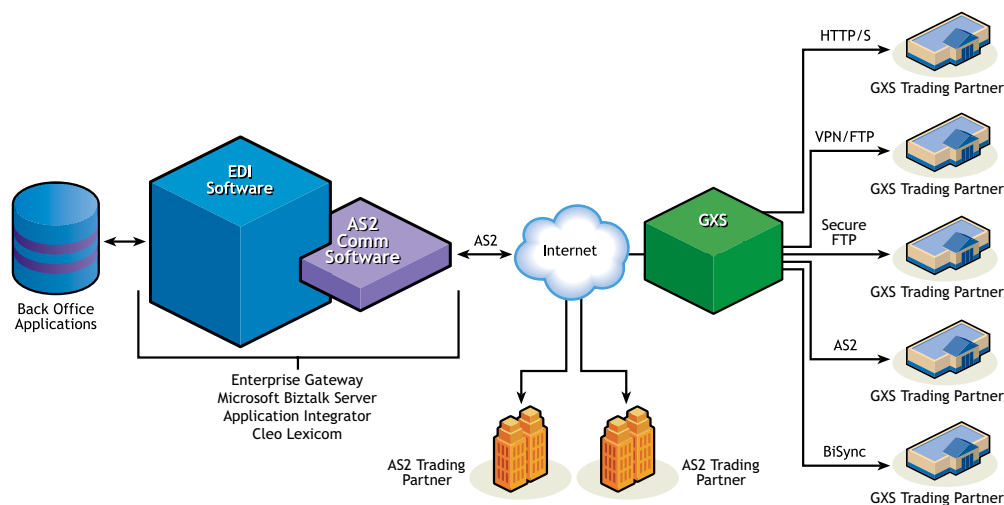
Back Office Applications

EDI Software

AS2 Comm Software

Enterprise Gateway
Microsoft Biztalk Server
Application Integrator
Cleo Lexicom

AS2

Internet

AS2 Trading Partner

AS2 Trading Partner

GXS

HTTP/S

GXS Trading Partner

VPN/FTP

GXS Trading Partner

Secure FTP

GXS Trading Partner

AS2

GXS Trading Partner

BiSync

GXS Trading Partner